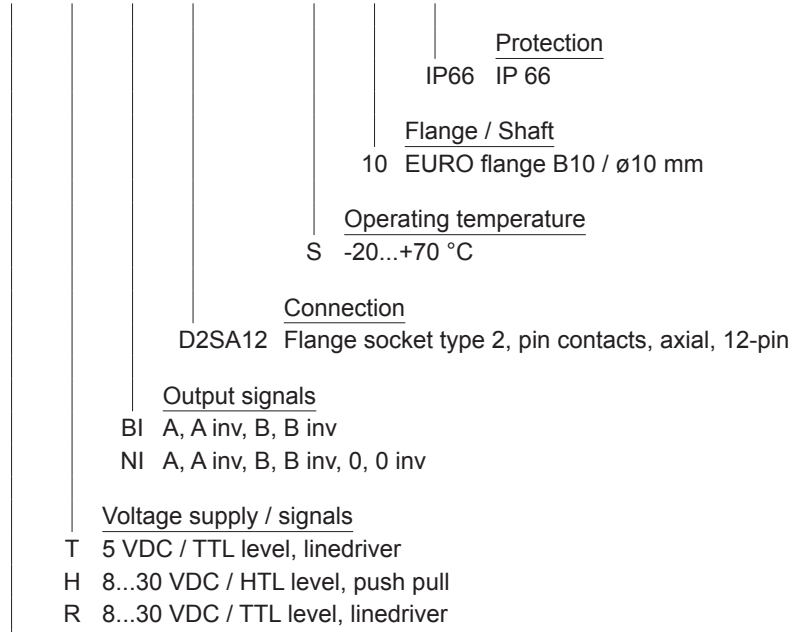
Protection
IP66 IP 66

Flange / Shaft
10 EURO flange B10 / ø10 mm

Operating temperature
S -20...+70 °C

Connection
D2SA12 Flange socket type 2, pin contacts, axial, 12-pin

Output signals
BI A, A inv, B, B inv
NI A, A inv, B, B inv, 0, 0 inv

Voltage supply / signals
T 5 VDC / TTL level, linedriver
H 8...30 VDC / HTL level, push pull
R 8...30 VDC / TTL level, linedriver